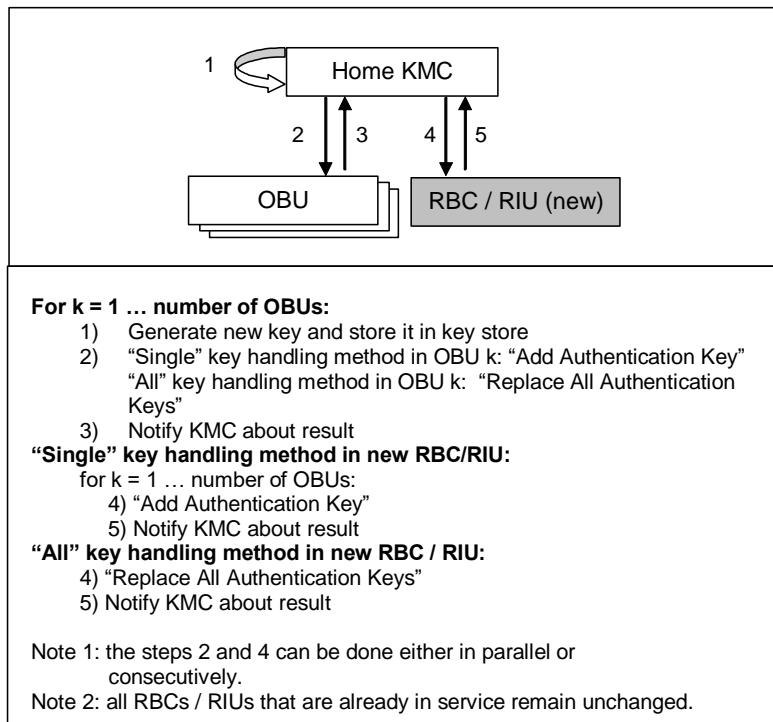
1

Home KMC

2

3

4

5

OBU

RBC / RIU (new)

**For k = 1 … number of OBUs:**

1) Generate new key and store it in key store

2) “Single” key handling method in OBU k: “Add Authentication Key”
“All” key handling method in OBU k: “Replace All Authentication Keys”

3) Notify KMC about result

**“Single” key handling method in new RBC/RIU:**

for k = 1 … number of OBUs:

4) “Add Authentication Key”

5) Notify KMC about result

**“All” key handling method in new RBC / RIU:**

4) “Replace All Authentication Keys”

5) Notify KMC about result

Note 1: the steps 2 and 4 can be done either in parallel or consecutively.

Note 2: all RBCs / RIUs that are already in service remain unchanged.